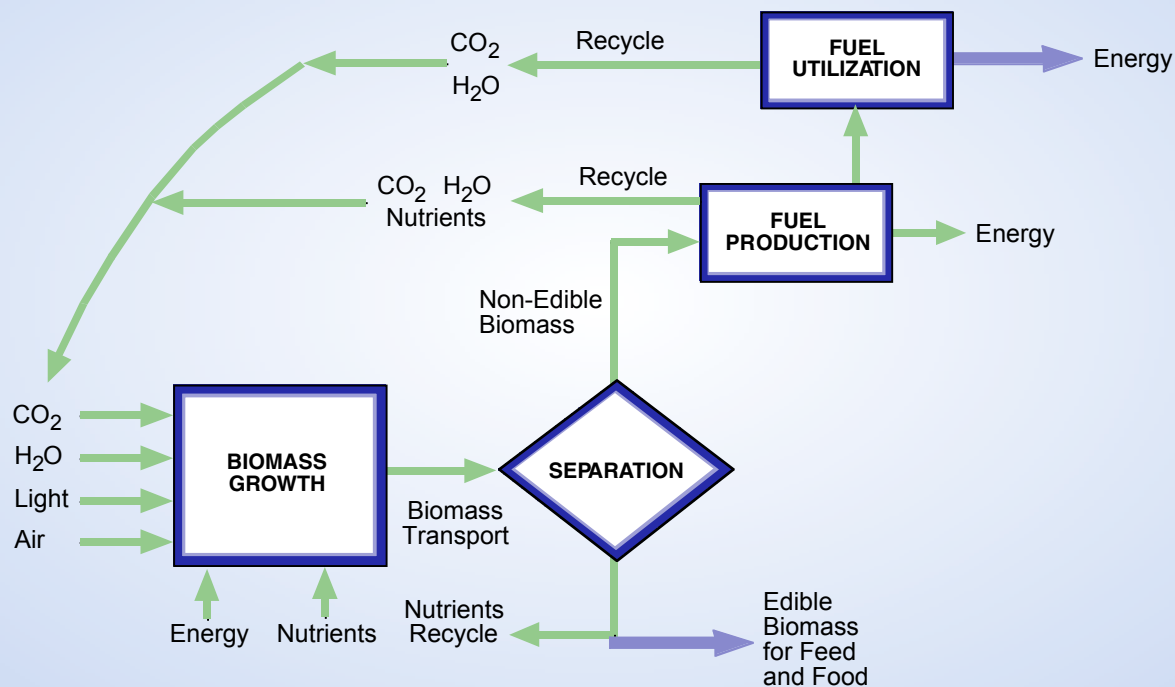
$CO_2$
$H_2O$

Recycle

FUEL UTILIZATION

Energy

$CO_2$ $H_2O$
Nutrients

Recycle

FUEL PRODUCTION

Energy

Non-Edible Biomass

$CO_2$
$H_2O$
Light
Air

BIOMASS GROWTH

SEPARATION

Biomass Transport

Energy

Nutrients

Nutrients Recycle

Edible Biomass for Feed and Food